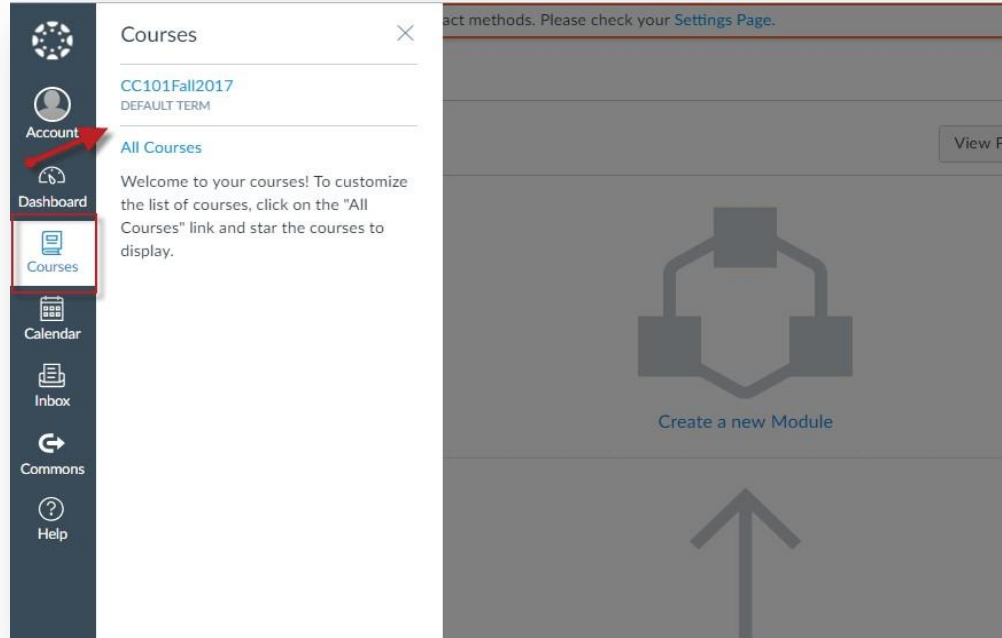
Account
Dashboard
Courses
Calendar
Inbox
Commons
Help

Courses

CC101Fall2017
DEFAULT TERM

All Courses

Welcome to your courses! To customize the list of courses, click on the "All Courses" link and star the courses to display.

act methods. Please check your Settings Page.

View F

Create a new Module